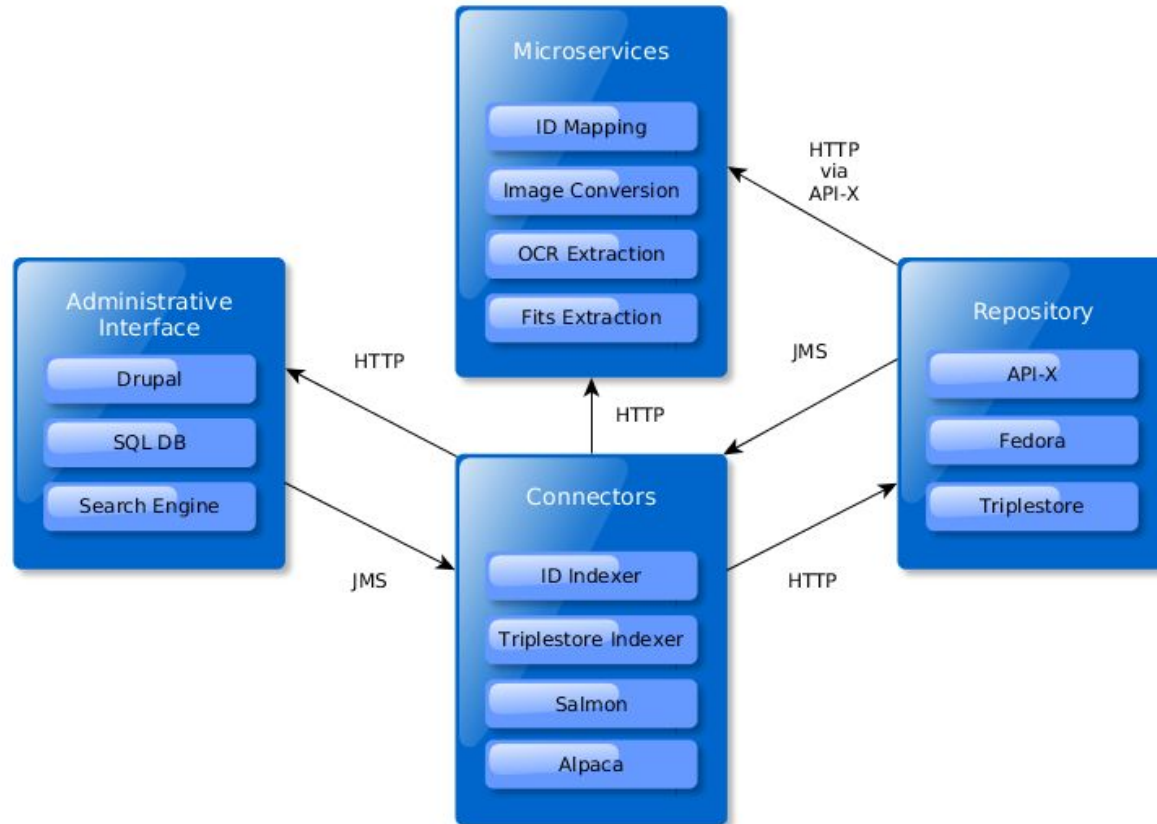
Microservices
ID Mapping
Image Conversion
OCR Extraction
Fits Extraction

HTTP
via
API-X

Administrative Interface
Drupal
SQL DB
Search Engine

HTTP

JMS

Repository
API-X
Fedora
Triplestore

HTTP

Connectors
ID Indexer
Triplestore Indexer
Salmon
Alpaca

JMS

HTTP